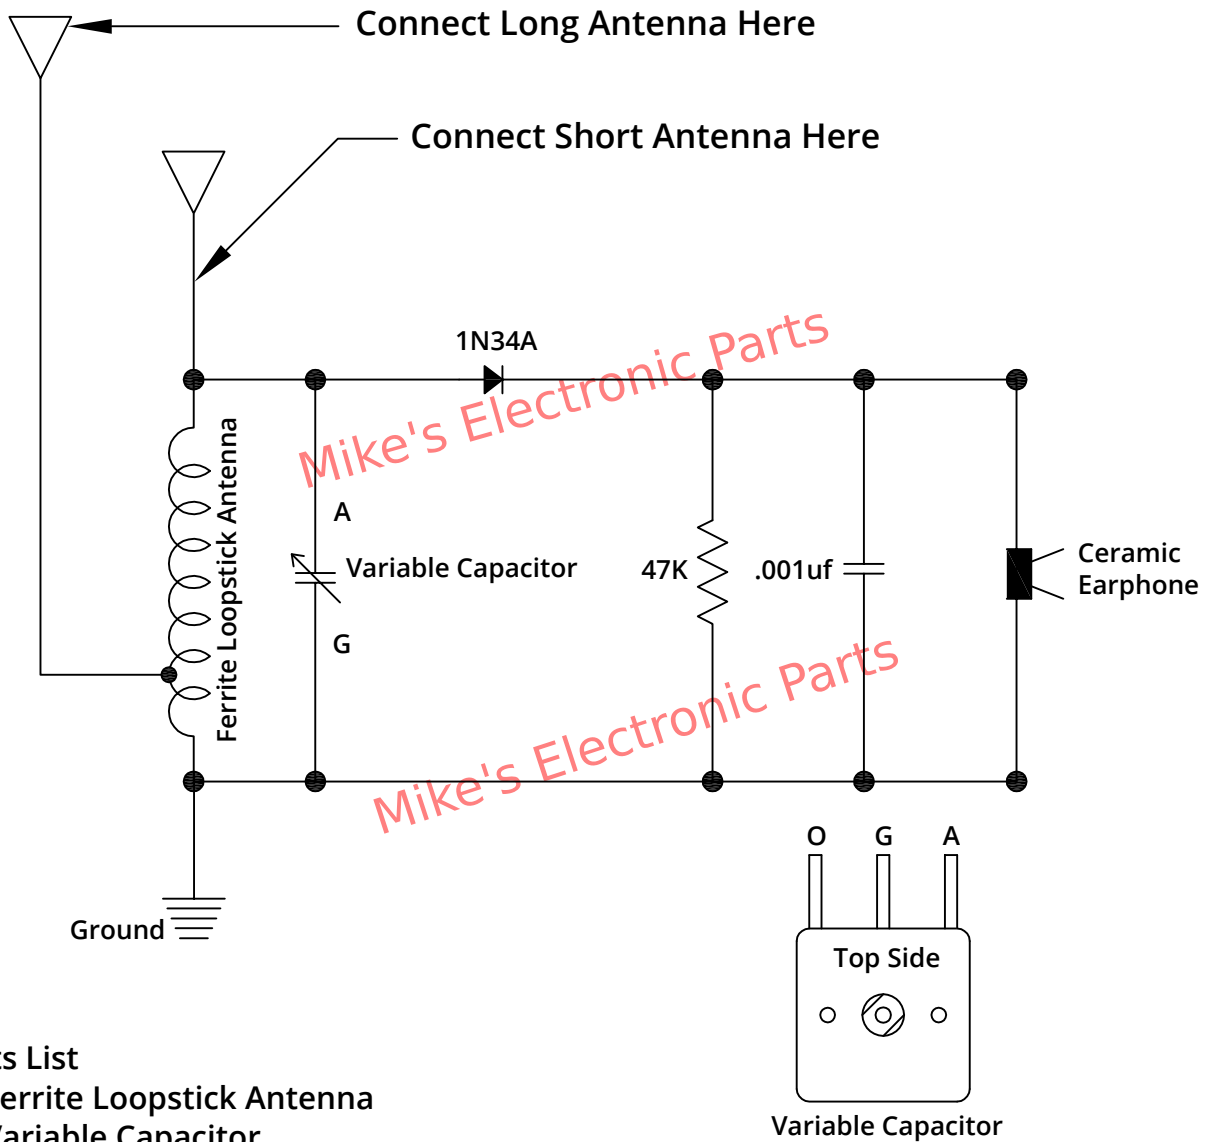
Connect Long Antenna Here

Connect Short Antenna Here

1N34A

Mike's Electronic Parts

Ferrite Loopstick Antenna

A

Variable Capacitor

G

47K

.001uf

Ceramic Earphone

Mike's Electronic Parts

Ground

O G A

Top Side

Variable Capacitor

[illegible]s List
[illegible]errite Loopstick Antenna
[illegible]ariable Capacitor